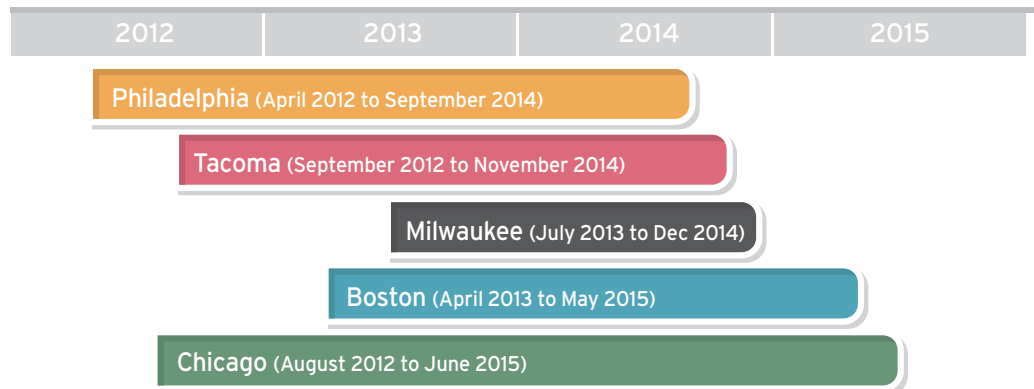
| 2012 | 2013 | 2014 | 2015 |
|---|---|---|---|

Philadelphia (April 2012 to September 2014)

Tacoma (September 2012 to November 2014)

Milwaukee (July 2013 to Dec 2014)

Boston (April 2013 to May 2015)

Chicago (August 2012 to June 2015)